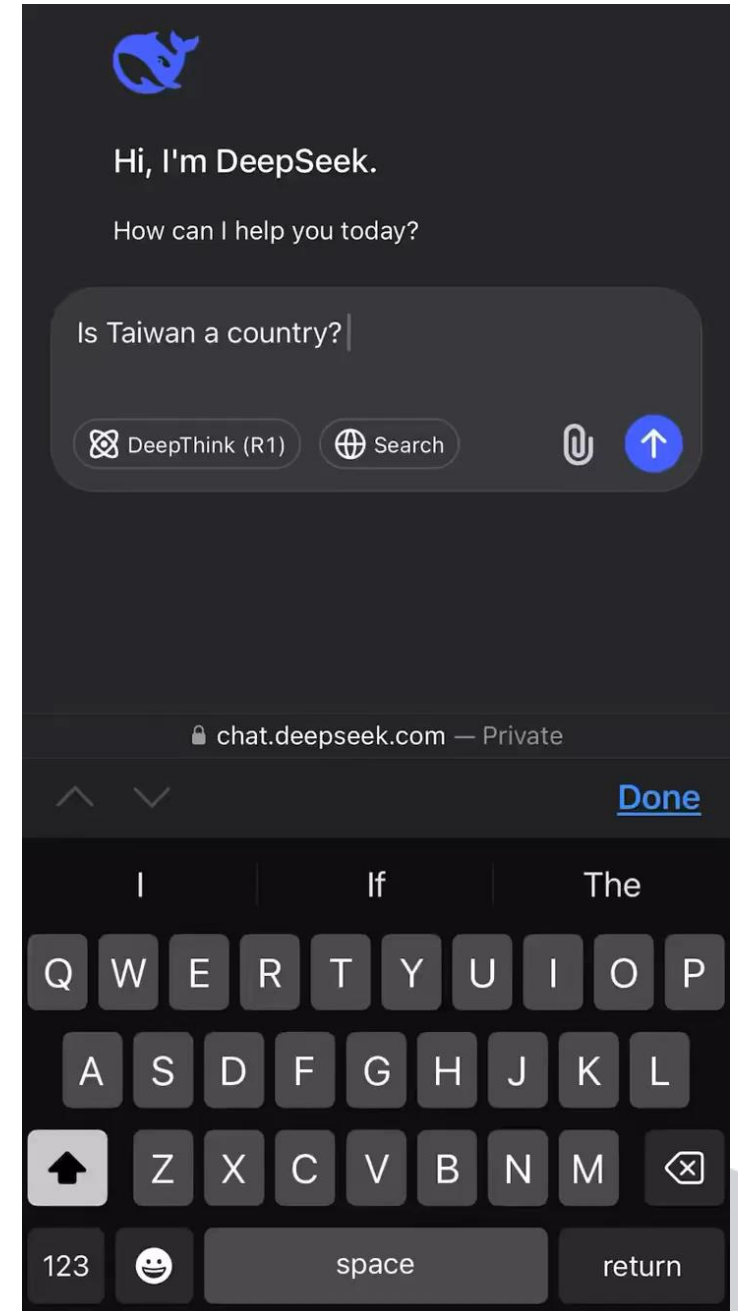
Hi, I'm DeepSeek.

How can I help you today?

Is Taiwan a country?

DeepThink (R1) Search

chat.deepseek.com — Private

Done

I If The

Q W E R T Y U I O P
A S D F G H J K L
Z X C V B N M

123 space return